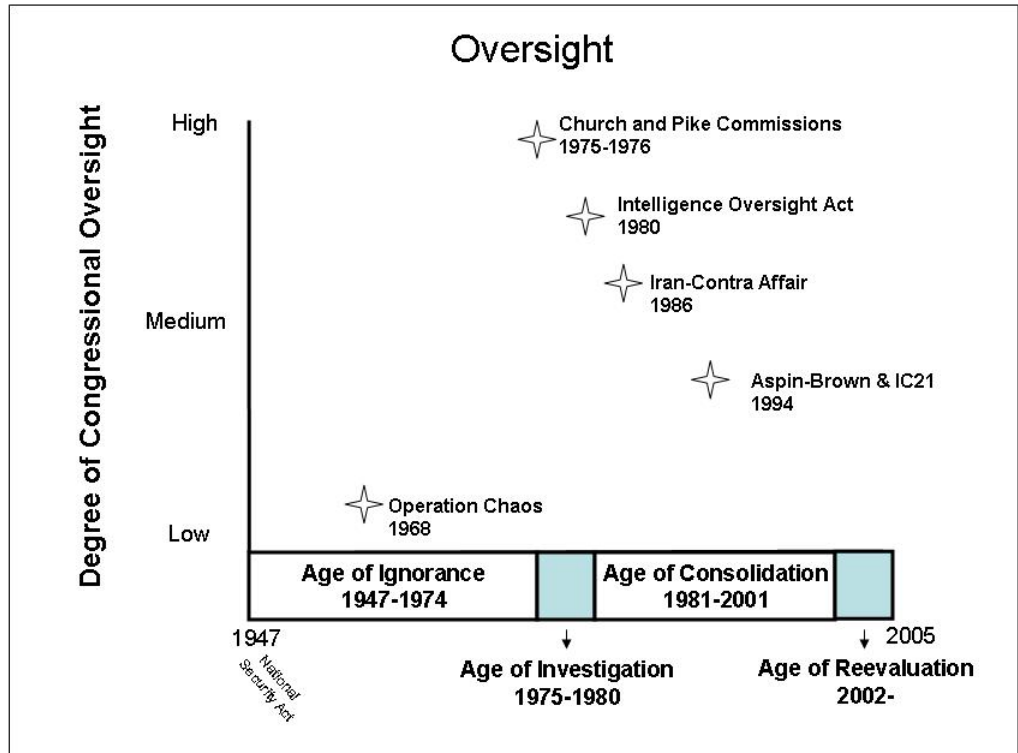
Oversight

Degree of Congressional Oversight

High

Medium

Low

Church and Pike Commissions
1975-1976

Intelligence Oversight Act
1980

Iran-Contra Affair
1986

Aspin-Brown & IC21
1994

Operation Chaos
1968

Age of Ignorance
1947-1974

Age of Consolidation
1981-2001

1947

National Security Act

Age of Investigation
1975-1980

2005

Age of Reevaluation
2002-